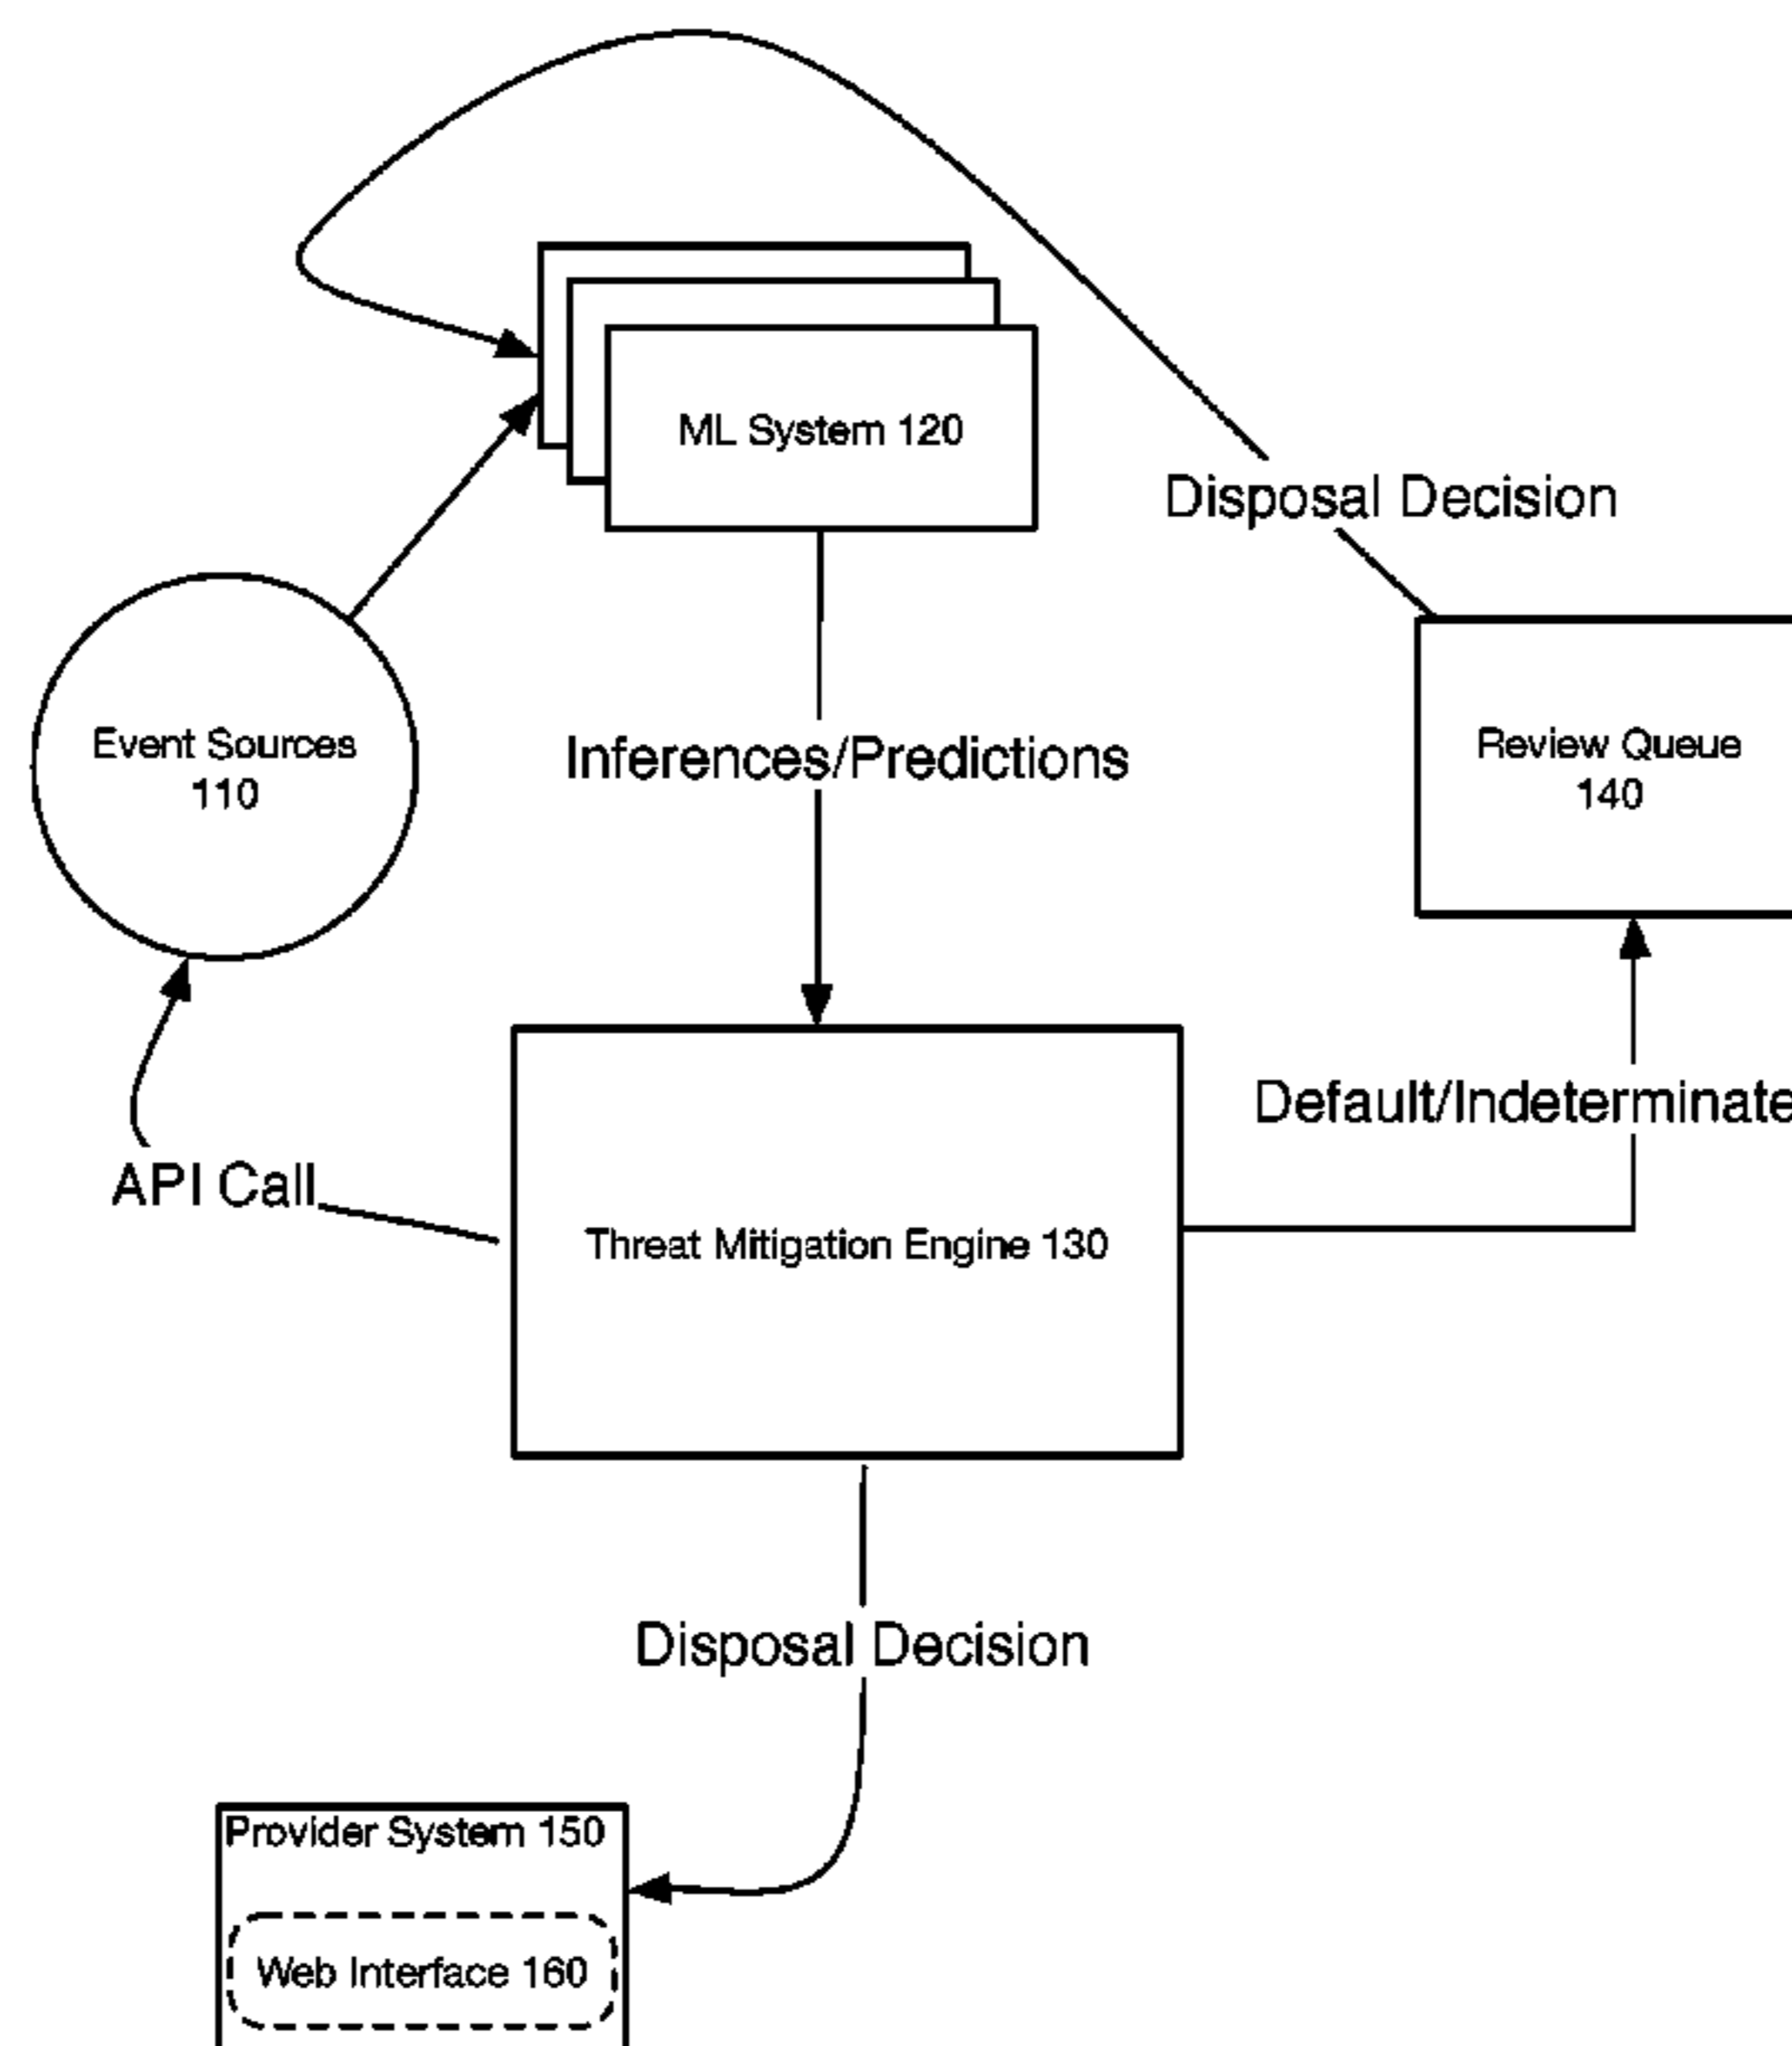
ML System 120

Disposal Decision

Event Sources 110

Inferences/Predictions

Review Queue 140

Default/Indeterminate

API Call

Threat Mitigation Engine 130

Disposal Decision

Provider System 150

Web Interface 160